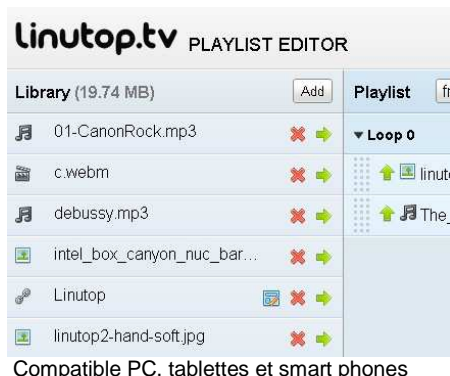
Linutop.tv PLAYLIST EDITOR

Library (19.74 MB)
Add
01-CanonRock.mp3
c.webm
debussy.mp3
intel_box_canyon_nuc_bar...
Linutop
linutop2-hand-soft.jpg

Playlist
fr
▾ Loop 0
linut
The_

Compatible PC, tablettes et smart phones